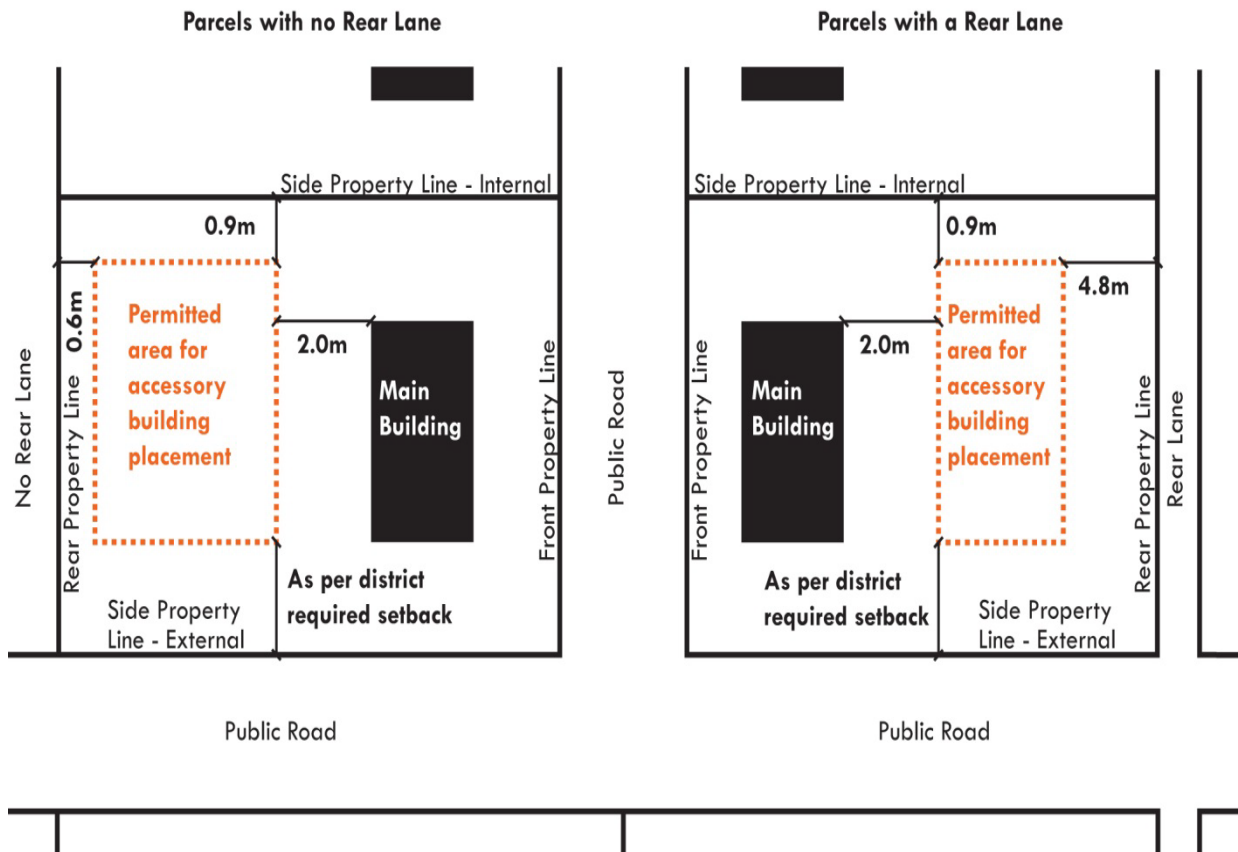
Parcels with no Rear Lane

Side Property Line - Internal

0.9m

0.6m

Permitted area for accessory building placement

2.0m

Main Building

No Rear Lane

Rear Property Line

Front Property Line

Side Property Line - External

As per district required setback

Public Road

Parcels with a Rear Lane

Side Property Line - Internal

0.9m

4.8m

2.0m

Main Building

Permitted area for accessory building placement

Public Road

Front Property Line

Rear Property Line

Rear Lane

As per district required setback

Side Property Line - External

Public Road